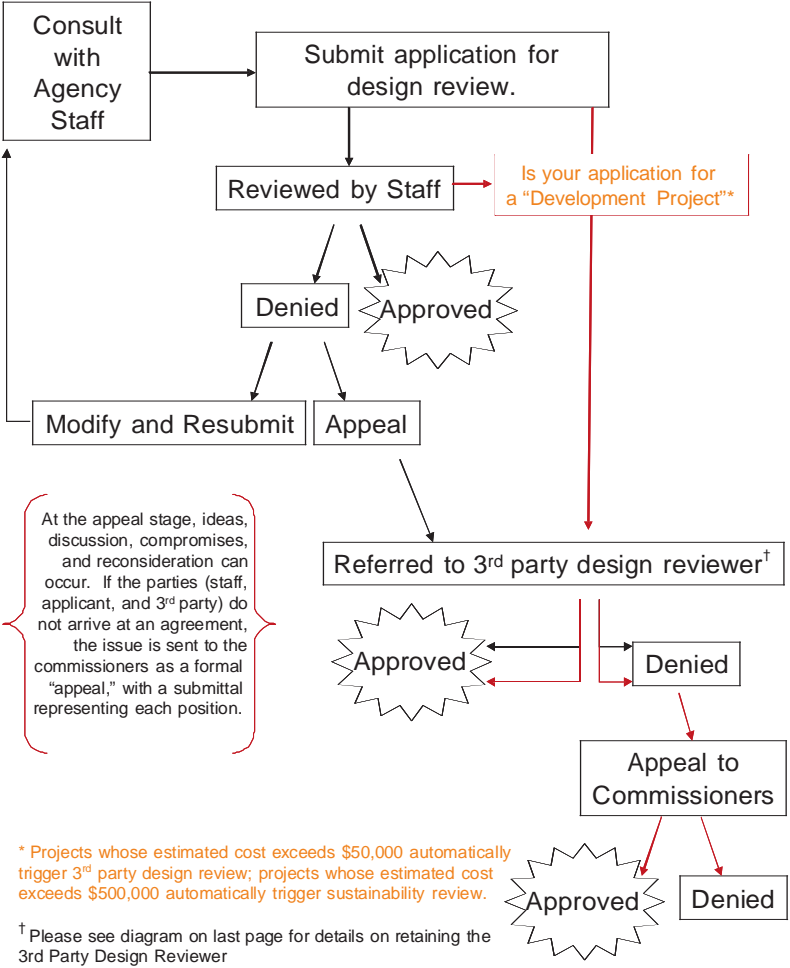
Consult with Agency Staff

Submit application for design review.

Reviewed by Staff

Is your application for a “Development Project”*

Denied

Approved

Modify and Resubmit

Appeal

At the appeal stage, ideas, discussion, compromises, and reconsideration can occur. If the parties (staff, applicant, and 3$^{rd}$ party) do not arrive at an agreement, the issue is sent to the commissioners as a formal “appeal,” with a submittal representing each position.

Referred to 3$^{rd}$ party design reviewer$^{\dagger}$

Approved

Denied

Appeal to Commissioners

* Projects whose estimated cost exceeds \$50,000 automatically trigger 3$^{rd}$ party design review; projects whose estimated cost exceeds \$500,000 automatically trigger sustainability review.

Approved

Denied

$^{\dagger}$ Please see diagram on last page for details on retaining the 3rd Party Design Reviewer